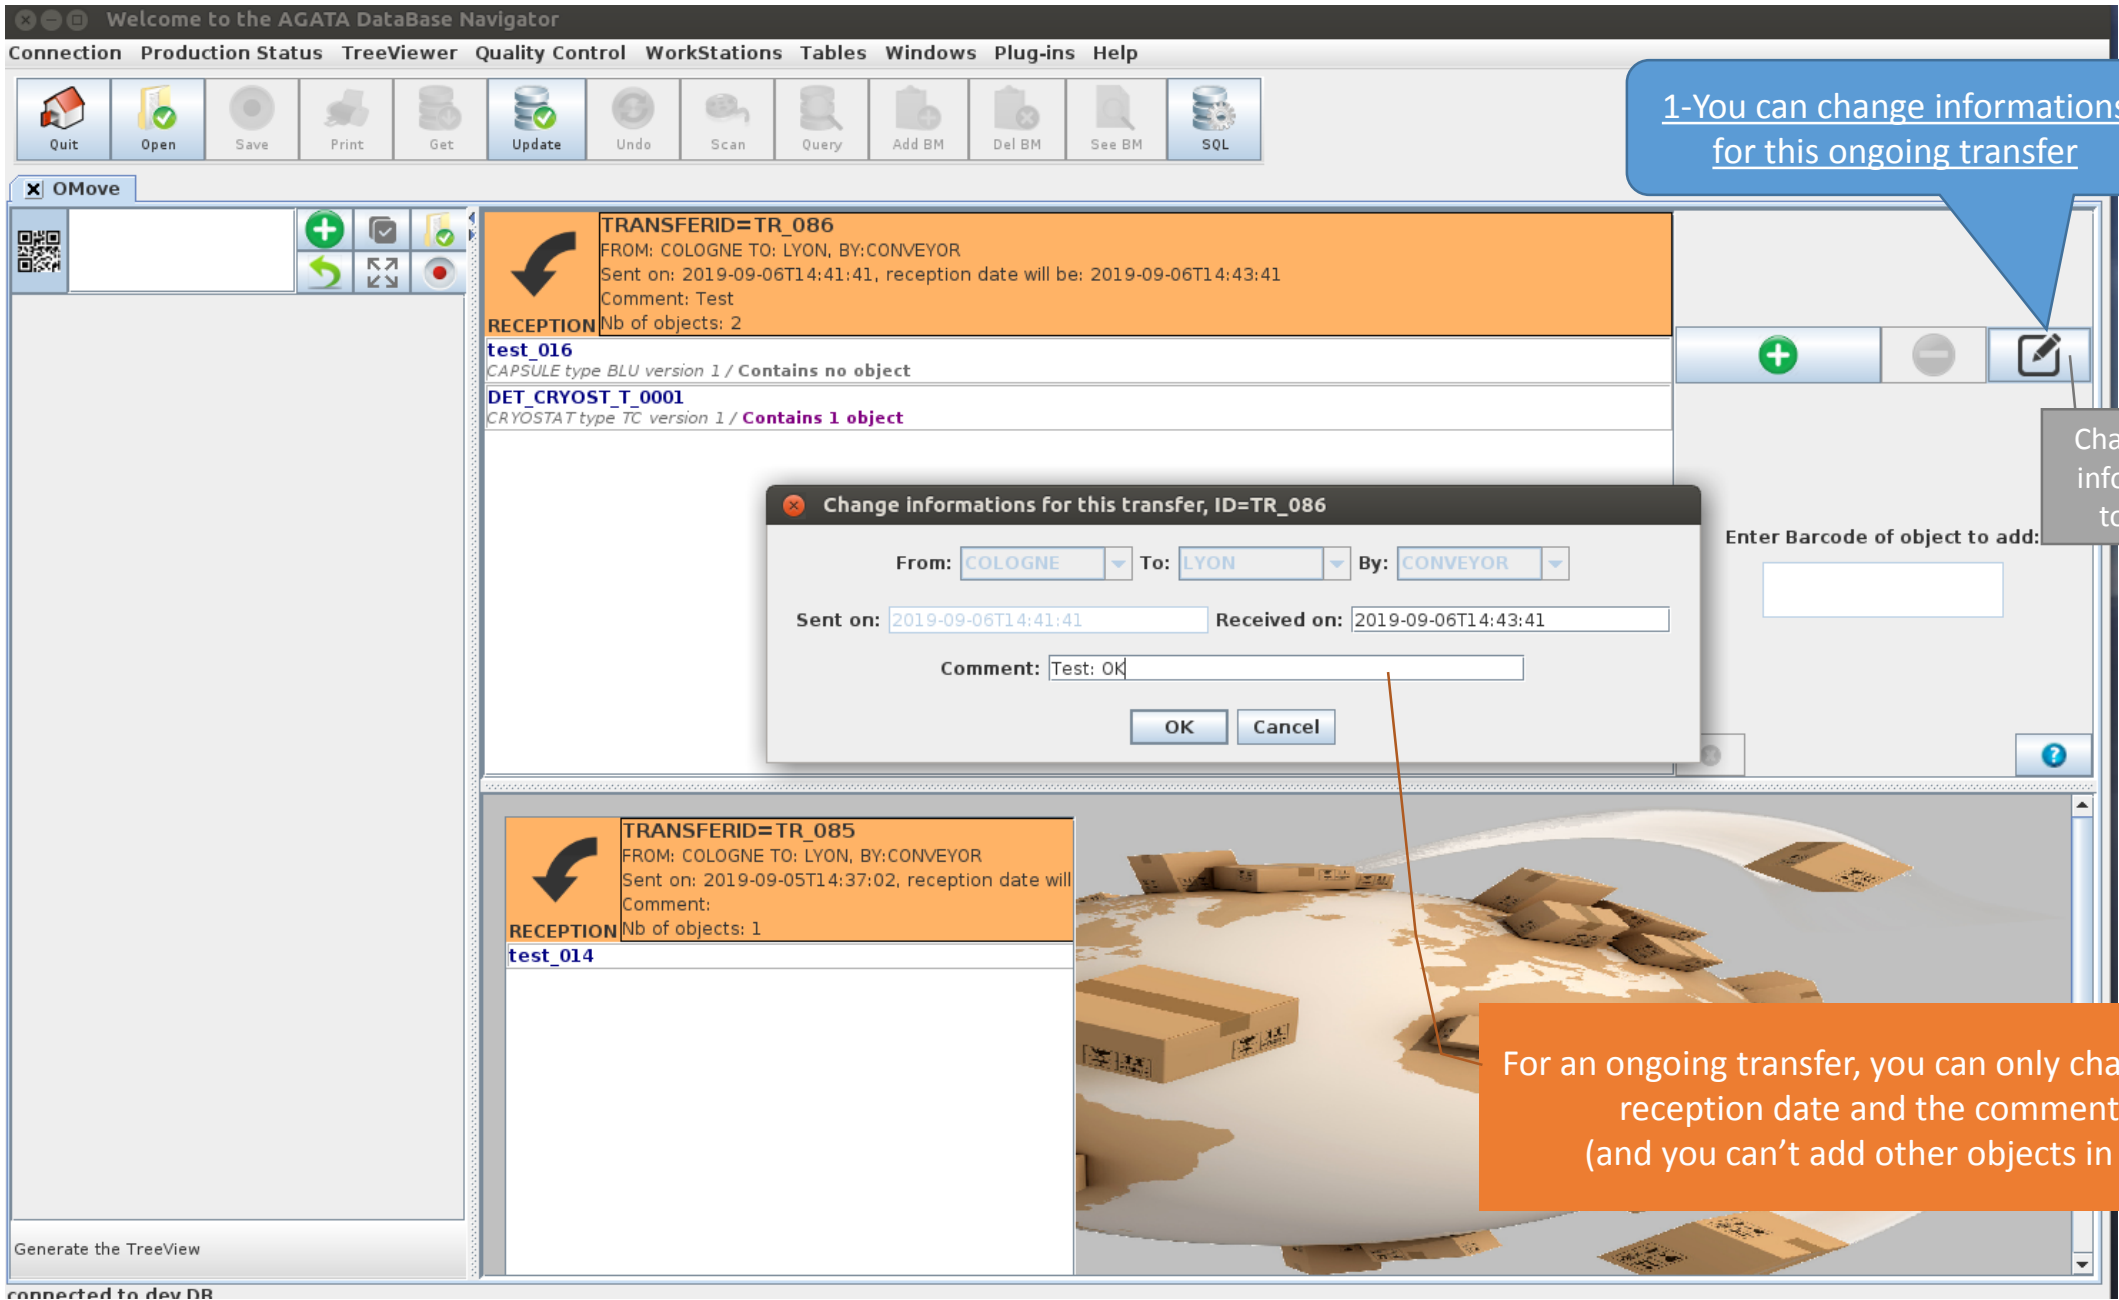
Welcome to the AGATA DataBase Navigator

Connection Production Status TreeViewer Quality Control WorkStations Tables Windows Plug-ins Help

Quit Open Save Print Get Update Undo Scan Query Add BM Del BM See BM SQL

1-You can change information
for this ongoing transfer

OMove

TRANSFERID=TR_086
FROM: COLOGNE TO: LYON, BY:CONVEYOR
Sent on: 2019-09-06T14:41:41, reception date will be: 2019-09-06T14:43:41
Comment: Test
RECEPTION Nb of objects: 2

test_016
CAPSULE type BLU version 1 / Contains no object

DET_CRYOST_T_0001
CRYOSTAT type TC version 1 / Contains 1 object

Cha
info
to

Change informations for this transfer, ID=TR_086

From: COLOGNE To: LYON By: CONVEYOR

Sent on: 2019-09-06T14:41:41 Received on: 2019-09-06T14:43:41

Comment: Test: OK

OK Cancel

Enter Barcode of object to add:

TRANSFERID=TR_085
FROM: COLOGNE TO: LYON, BY:CONVEYOR
Sent on: 2019-09-05T14:37:02, reception date will
Comment:
RECEPTION Nb of objects: 1

test_014

For an ongoing transfer, you can only cha
reception date and the comment
(and you can’t add other objects in

Generate the TreeView

connected to dev DB